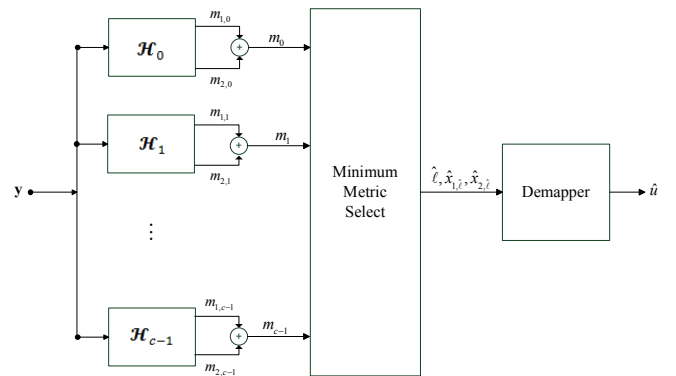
$\mathbf{y}$

$\mathcal{H}_0$

$m_{1,0}$

$+$

$m_0$

$m_{2,0}$

$\mathcal{H}_1$

$m_{1,1}$

$+$

$m_1$

$m_{2,1}$

$\vdots$

$\mathcal{H}_{c-1}$

$m_{1,c-1}$

$+$

$m_{c-1}$

$m_{2,c-1}$

Minimum Metric Select

$\hat{\ell}, \hat{x}_{1,\hat{\ell}}, \hat{x}_{2,\hat{\ell}}$

Demapper

$\hat{u}$